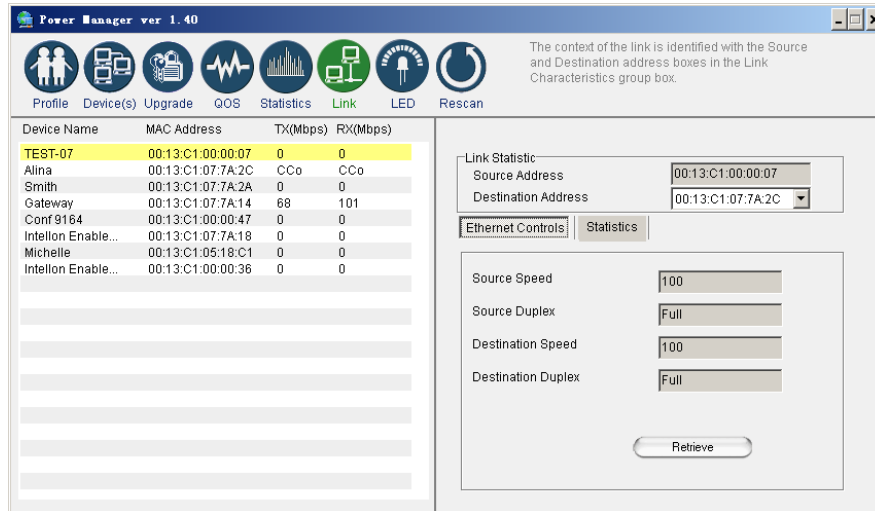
Power Manager ver 1.40

Profile Device(s) Upgrade QOS Statistics Link LED Rescan

The context of the link is identified with the Source and Destination address boxes in the Link Characteristics group box.

| Device Name | MAC Address | TX(Mbps) | RX(Mbps) |
|---|---|---|---|
| TEST-07 | 00:13:C1:00:00:07 | 0 | 0 |
| Alina | 00:13:C1:07:7A:2C | CCo | CCo |
| Smith | 00:13:C1:07:7A:2A | 0 | 0 |
| Gateway | 00:13:C1:07:7A:14 | 68 | 101 |
| Conf 9164 | 00:13:C1:00:00:47 | 0 | 0 |
| Intellon Enable... | 00:13:C1:07:7A:18 | 0 | 0 |
| Michelle | 00:13:C1:05:18:C1 | 0 | 0 |
| Intellon Enable... | 00:13:C1:00:00:36 | 0 | 0 |

Link Statistic
Source Address 00:13:C1:00:00:07
Destination Address 00:13:C1:07:7A:2C

Ethernet Controls Statistics

Source Speed 100
Source Duplex Full
Destination Speed 100
Destination Duplex Full

Retrieve